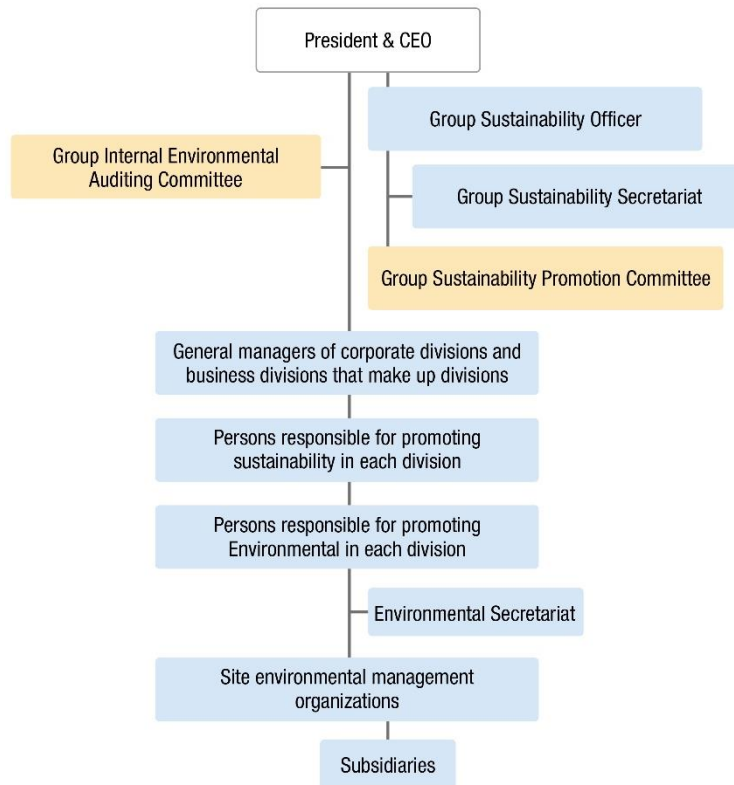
President & CEO

Group Sustainability Officer

Group Internal Environmental Auditing Committee

Group Sustainability Secretariat

Group Sustainability Promotion Committee

General managers of corporate divisions and business divisions that make up divisions

Persons responsible for promoting sustainability in each division

Persons responsible for promoting Environmental in each division

Environmental Secretariat

Site environmental management organizations

Subsidiaries